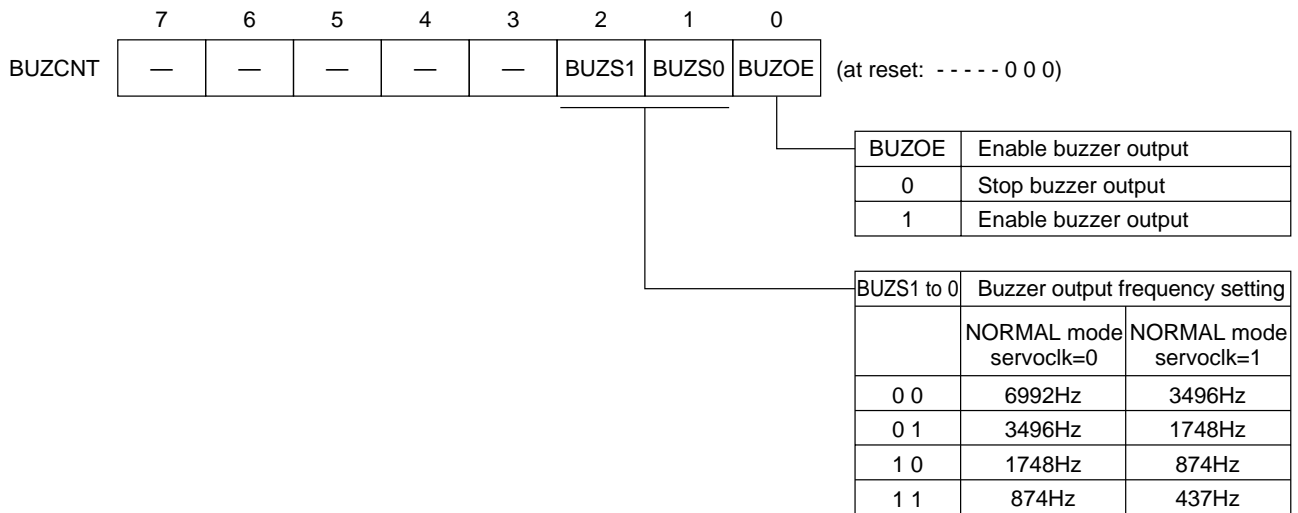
| | 7 | 6 | 5 | 4 | 3 | 2 | 1 | 0 |
|---|---|---|---|---|---|---|---|---|
| BUZCNT | — | — | — | — | — | BUZS1 | BUZS0 | BUZOE |

(at reset: - - - - - 0 0 0)

| BUZOE | Enable buzzer output |
|---|---|
| 0 | Stop buzzer output |
| 1 | Enable buzzer output |

| BUZS1 to 0 | Buzzer output frequency setting | |
|---|---|---|
| | NORMAL mode servoclk=0 | NORMAL mode servoclk=1 |
| 0 0 | 6992Hz | 3496Hz |
| 0 1 | 3496Hz | 1748Hz |
| 1 0 | 1748Hz | 874Hz |
| 1 1 | 874Hz | 437Hz |